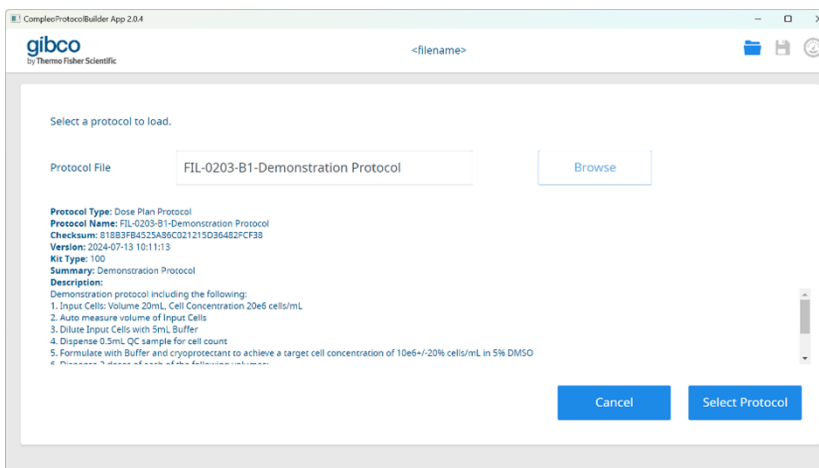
CompleoProtocolBuilder App 2.0.4

gibco
by Thermo Fisher Scientific

<filename>

Select a protocol to load.

Protocol File FIL-0203-B1-Demonstration Protocol Browse

Protocol Type: Dose Plan Protocol
Protocol Name: FIL-0203-B1-Demonstration Protocol
Checksum: 818B3FB4525AB6C021215D36482FCF38
Version: 2024-07-13 10:11:13
Kit Type: 100
Summary: Demonstration Protocol
Description:
Demonstration protocol including the following:
1. Input Cells: Volume 20mL, Cell Concentration 20e6 cells/mL
2. Auto measure volume of Input Cells
3. Dilute Input Cells with 5mL Buffer
4. Dispense 0.5mL QC sample for cell count
5. Formulate with Buffer and cryoprotectant to achieve a target cell concentration of 10e6+/-20% cells/mL in 5% DMSO
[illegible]

Cancel Select Protocol